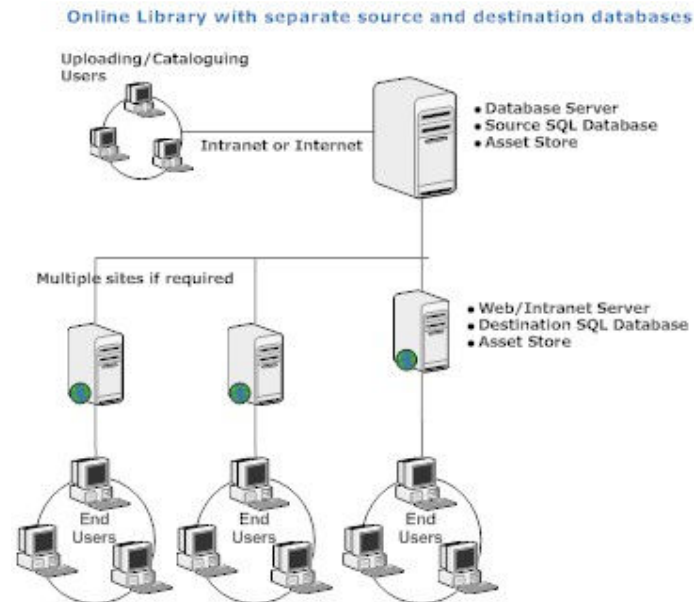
Online Library with separate source and destination databases

Uploading/Cataloguing Users

Intranet or Internet

• Database Server
• Source SQL Database
• Asset Store

Multiple sites if required

• Web/Intranet Server
• Destination SQL Database
• Asset Store

End Users

End Users

End Users